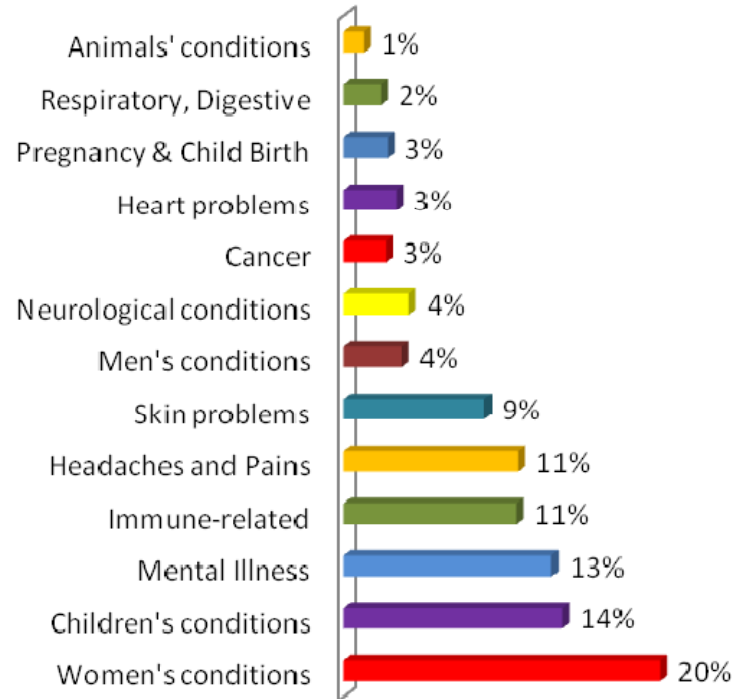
Animals' conditions 1%
Respiratory, Digestive 2%
Pregnancy & Child Birth 3%
Heart problems 3%
Cancer 3%
Neurological conditions 4%
Men's conditions 4%
Skin problems 9%
Headaches and Pains 11%
Immune-related 11%
Mental Illness 13%
Children's conditions 14%
Women's conditions 20%